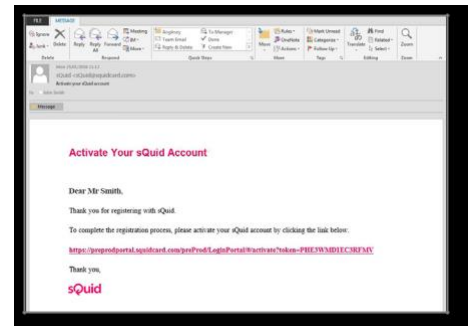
FILE MESSAGE

Ignore Junk Delete Reply Reply All Forward Meeting IM More Anglicray Team Email Reply & Delete To Manager Done Create New Move Rules OneNote Actions Mark Unread Categorize Follow Up Translate Find Related Select Zoom

Delete Respond Quick Steps Move Tags Editing Zoom

sQuid <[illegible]>

Activate your sQuid account

To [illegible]

Message

Activate Your sQuid Account

Dear Mr Smith,

Thank you for registering with sQuid.

To complete the registration process, please activate your sQuid account by clicking the link below:

https://preprodportal.squidcard.com/preProd/LoginPortal/#/activate?token=PHE3WMD1EC3RFMV

Thank you,

sQuid